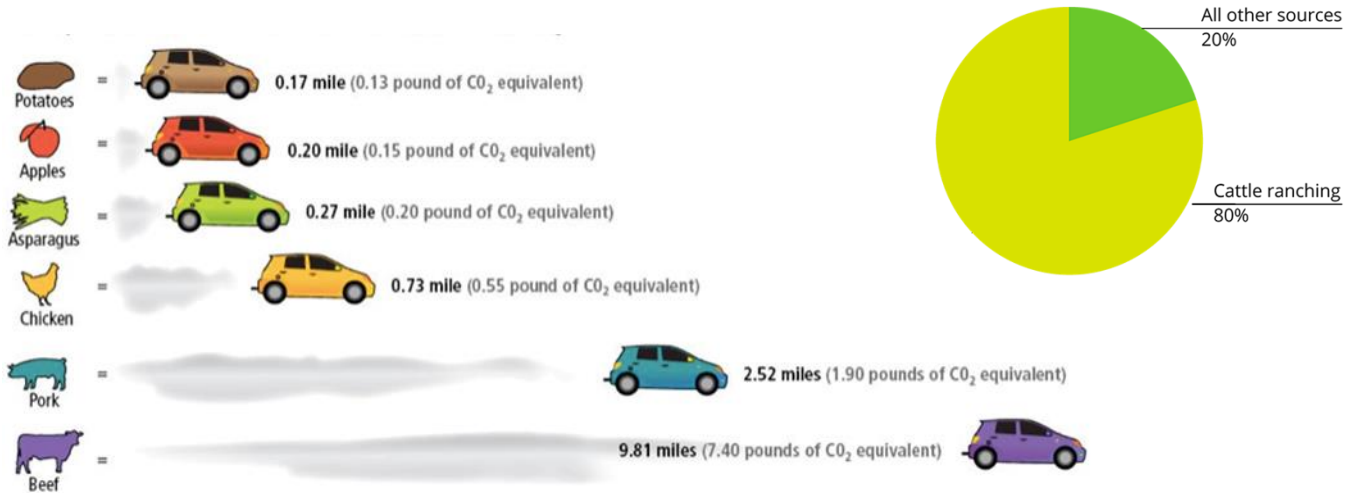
Potatoes = 0.17 mile (0.13 pound of $CO_2$ equivalent)

Apples = 0.20 mile (0.15 pound of $CO_2$ equivalent)

Asparagus = 0.27 mile (0.20 pound of $CO_2$ equivalent)

Chicken = 0.73 mile (0.55 pound of $CO_2$ equivalent)

Pork = 2.52 miles (1.90 pounds of $CO_2$ equivalent)

Beef = 9.81 miles (7.40 pounds of $CO_2$ equivalent)

All other sources
20%

Cattle ranching
80%